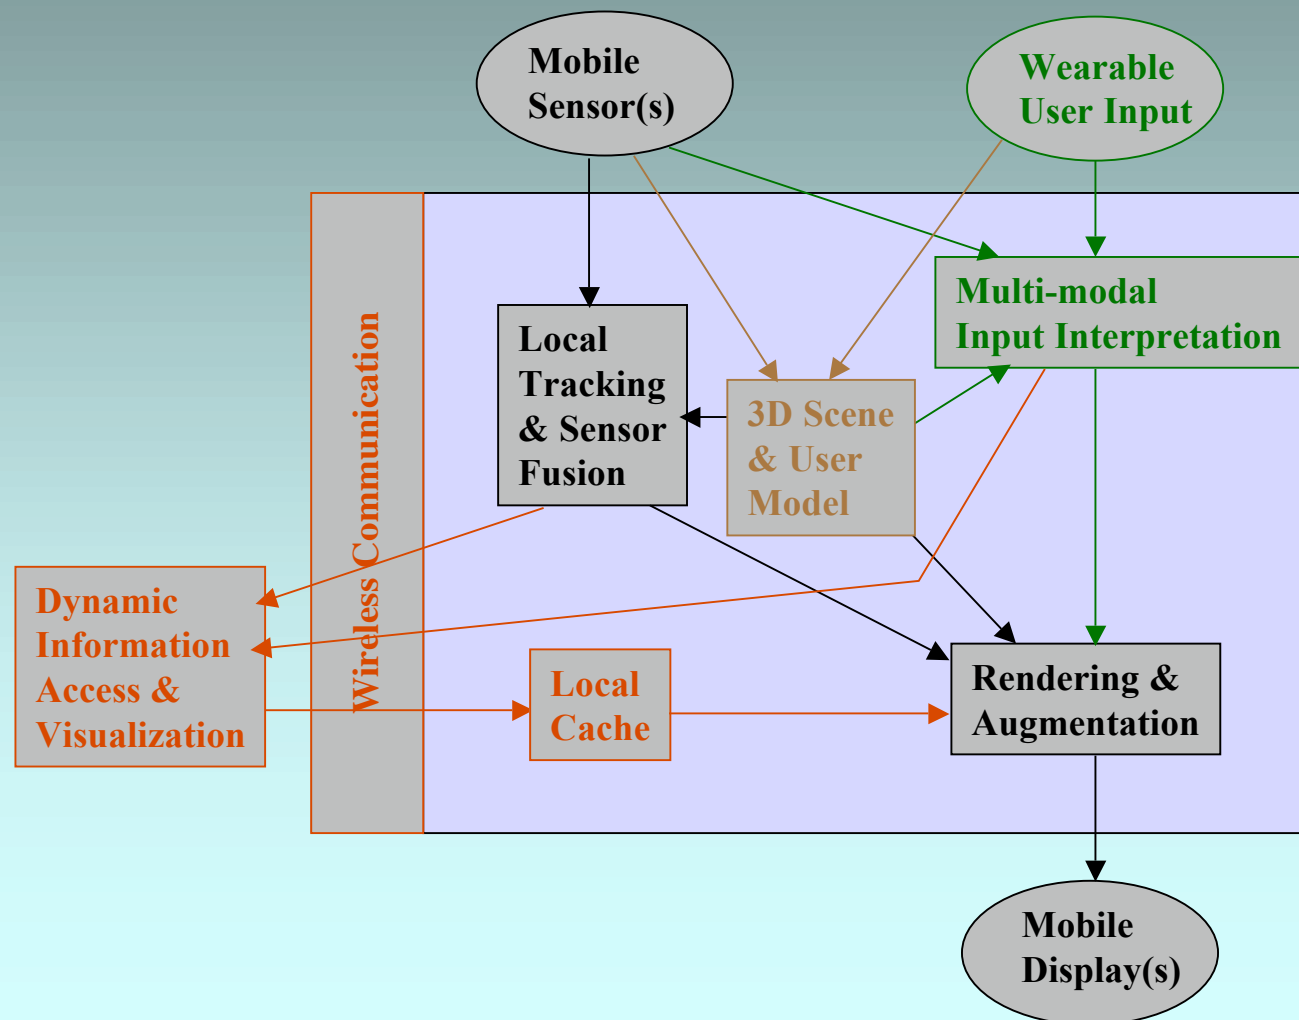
Mobile Sensor(s)

Wearable User Input

Wireless Communication

Local Tracking & Sensor Fusion

3D Scene & User Model

Multi-modal Input Interpretation

Dynamic Information Access & Visualization

Local Cache

Rendering & Augmentation

Mobile Display(s)